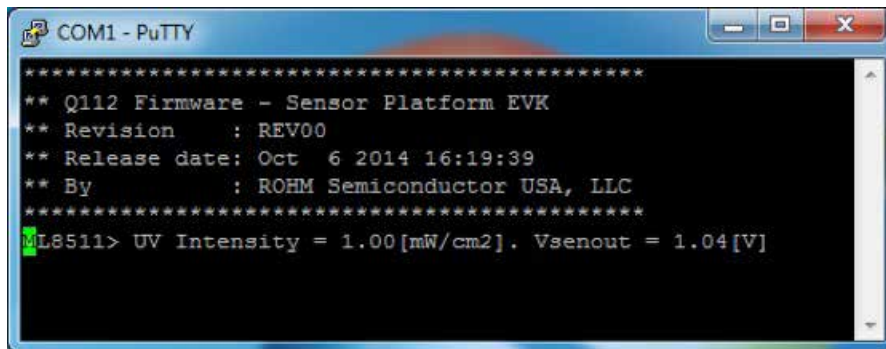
COM1 - PuTTY

******************************************
** Q112 Firmware - Sensor Platform EVK
** Revision    : REV00
** Release date: Oct  6 2014 16:19:39
** By          : ROHM Semiconductor USA, LLC
******************************************
ML8511> UV Intensity = 1.00[mW/cm2]. Vsenout = 1.04[V]